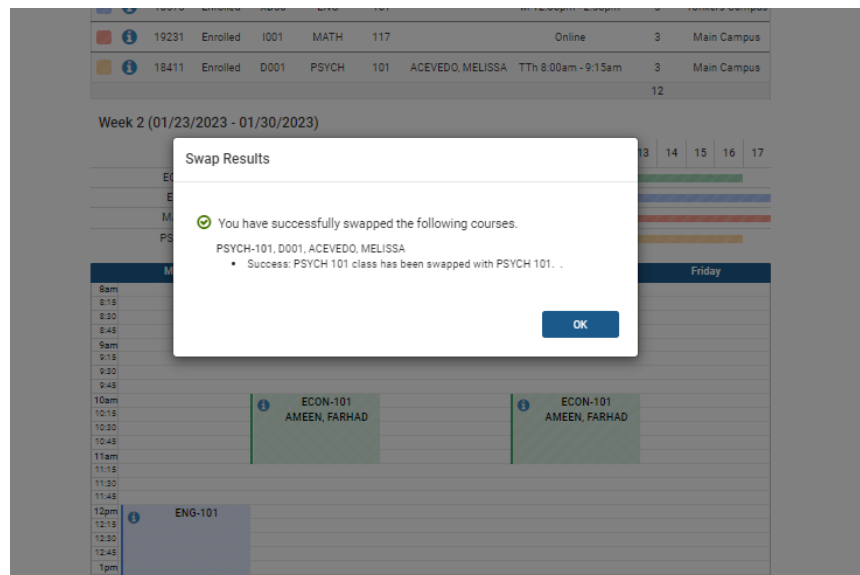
| | | 19231 | Enrolled | I001 | MATH | 117 | | Online | 3 | Main Campus |
|---|---|---|---|---|---|---|---|---|---|---|
| | | 18411 | Enrolled | D001 | PSYCH | 101 | ACEVEDO, MELISSA | TTh 8:00am - 9:15am | 3 | Main Campus |
| | | | | | | | | | 12 | |

Week 2 (01/23/2023 - 01/30/2023)

13 14 15 16 17

Swap Results

You have successfully swapped the following courses.

PSYCH-101, D001, ACEVEDO, MELISSA

• Success: PSYCH 101 class has been swapped with PSYCH 101. .

OK

Friday

8am
8:15
8:30
8:45
9am
9:15
9:30
9:45
10am
10:15
10:30
10:45
11am
11:15
11:30
11:45
12pm
12:15
12:30
12:45
1pm

ECON-101
AMEEN, FARHAD

ECON-101
AMEEN, FARHAD

ENG-101